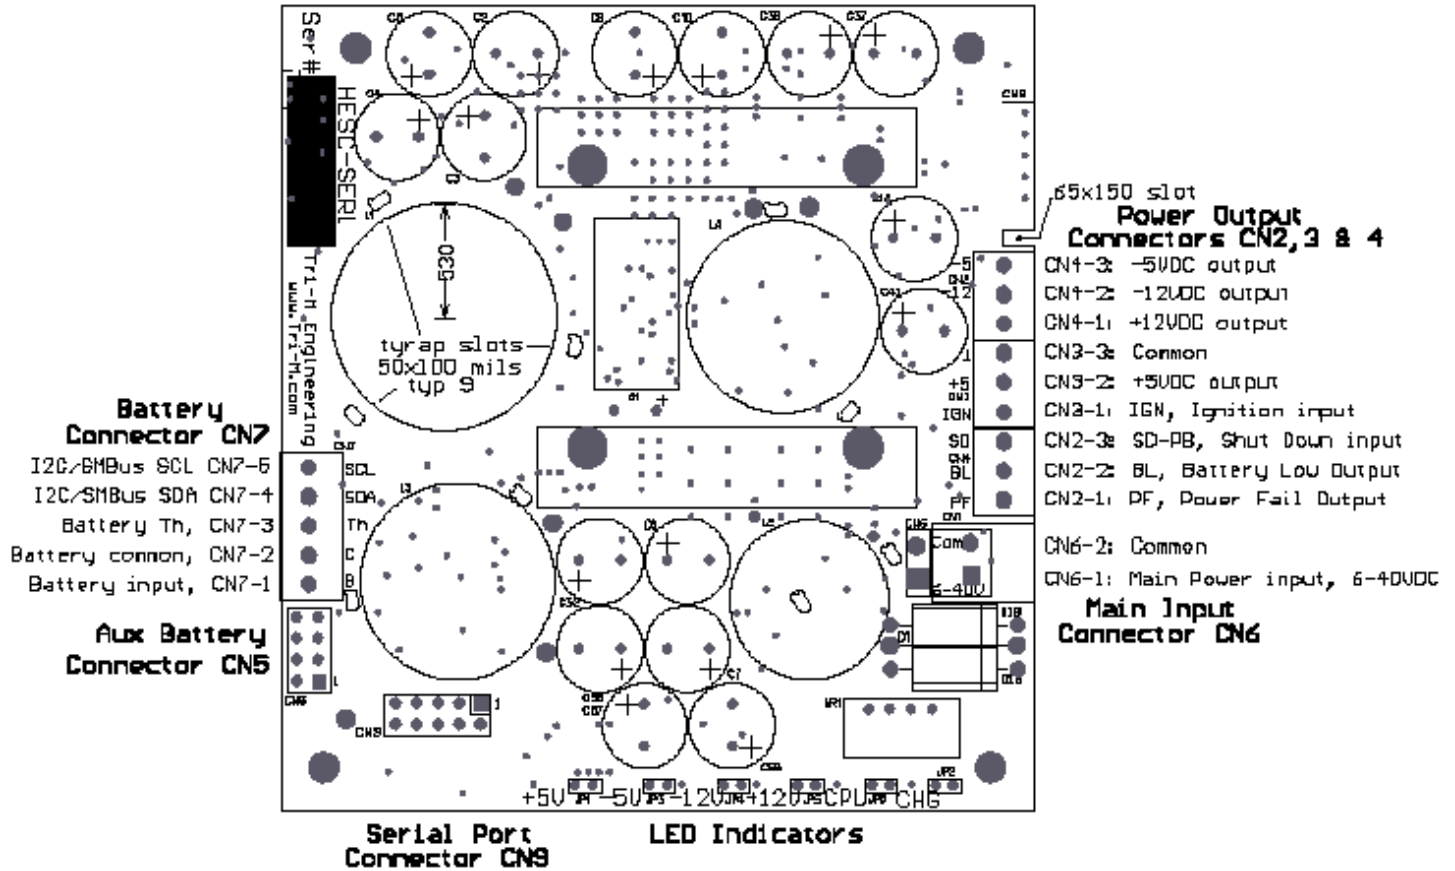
Ser #

HESC-SERI

Tri-M Engineering
www.Tri-M.com

530

tyrap slots
50x100 mils
typ 9

65x150 slot

Power Output
Connectors CN2,3 & 4

CN4-3: -5VDC output
CN4-2: -12VDC output
CN4-1: +12VDC output
CN3-3: Common
CN3-2: +5VDC output
CN3-1: IGN, Ignition input
CN2-3: SD-PB, Shut Down input
CN2-2: BL, Battery Low Output
CN2-1: PF, Power Fail Output

-5
-12
+5
IGN
SD
BL
PF

CN6-2: Common
CN6-1: Main Power input, 6-40VDC

Com
6-40V

Main Input
Connector CN6

Battery
Connector CN7

I2C/SMBus SCL CN7-5
I2C/SMBus SDA CN7-4
Battery Th, CN7-3
Battery common, CN7-2
Battery input, CN7-1

SCL
SDA
Th
C
B

Aux Battery
Connector CN5

+5V -5V -12V +12V CPU CHG

Serial Port
Connector CN9

LED Indicators